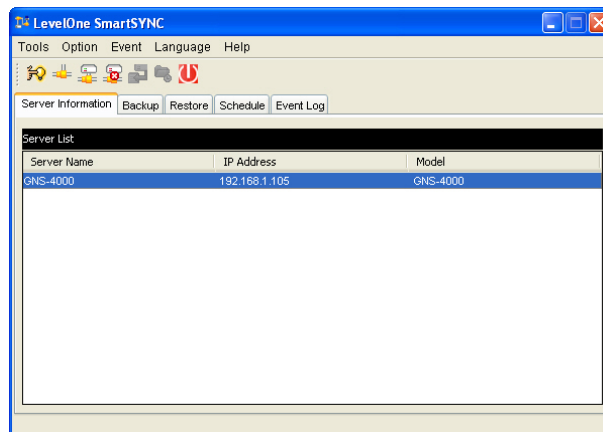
LevelOne SmartSYNC

Tools Option Event Language Help

Server Information | Backup | Restore | Schedule | Event Log

Server List

| Server Name | IP Address | Model |
|---|---|---|
| GNS-4000 | 192.168.1.105 | GNS-4000 |